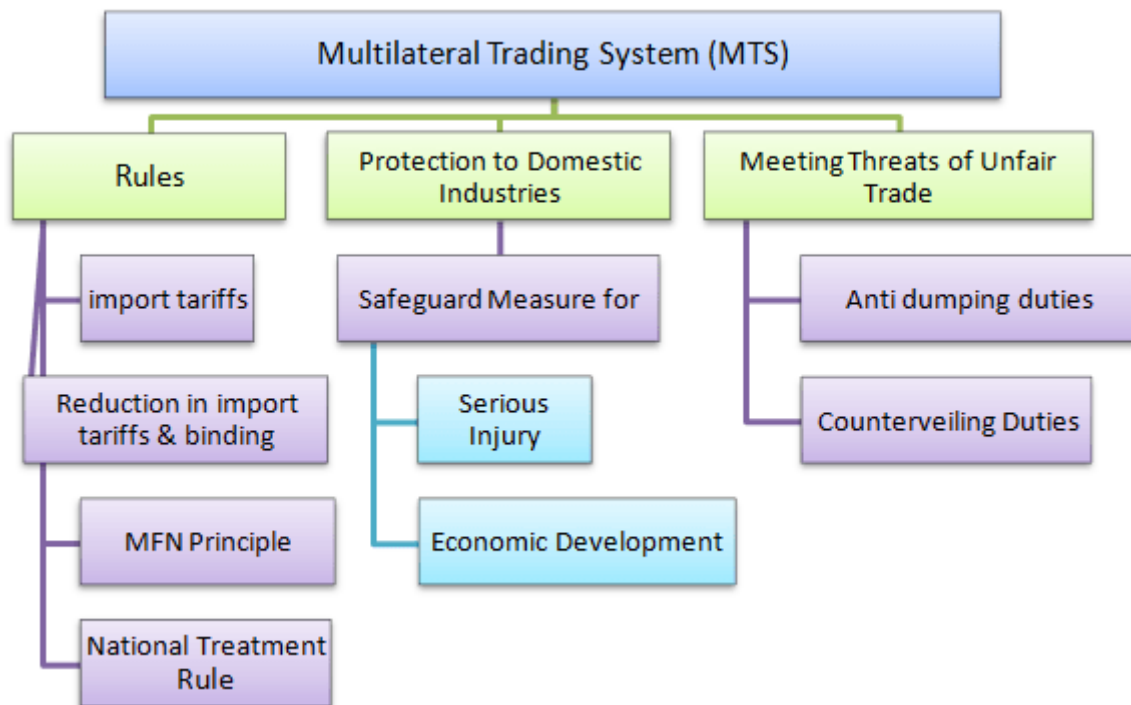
Multilateral Trading System (MTS)

Rules

import tariffs

Reduction in import tariffs & binding

MFN Principle

National Treatment Rule

Protection to Domestic Industries

Safeguard Measure for

Serious Injury

Economic Development

Meeting Threats of Unfair Trade

Anti dumping duties

Counterveiling Duties